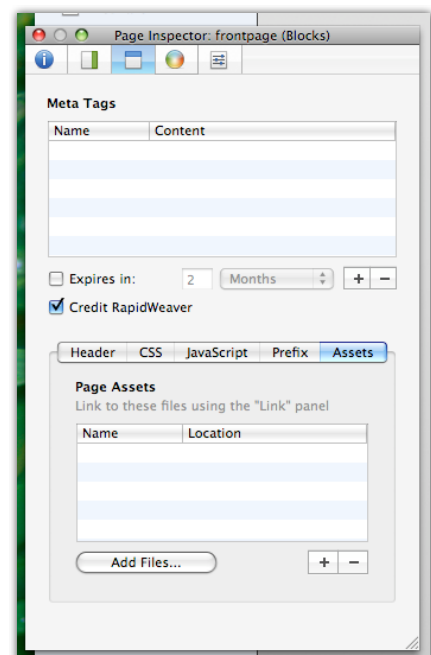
Page Inspector: frontpage (Blocks)

Meta Tags

| Name | Content |
|---|---|
| | |

Expires in: 2 Months + −

Credit RapidWeaver

Header CSS JavaScript Prefix Assets

Page Assets

Link to these files using the "Link" panel

| Name | Location |
|---|---|
| | |

Add Files... + −